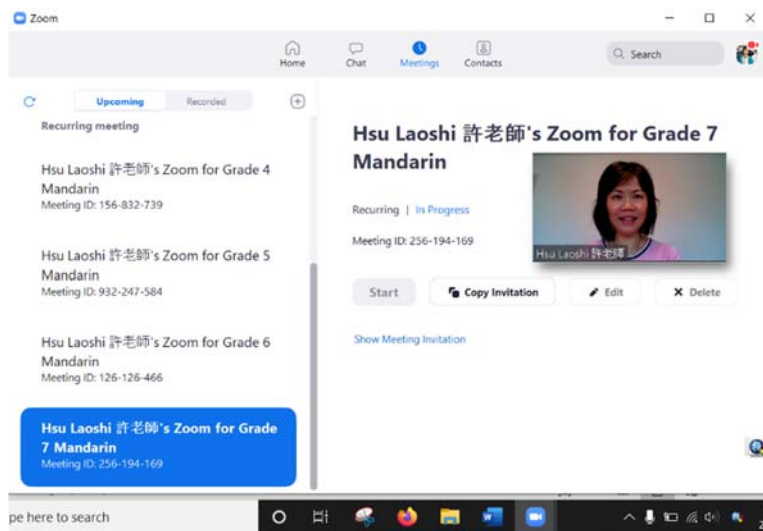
Zoom

Home
Chat
Meetings
Contacts

Search

Upcoming
Recorded

Recurring meeting

Hsu Laoshi 許老師's Zoom for Grade 4 Mandarin
Meeting ID: 156-832-739

Hsu Laoshi 許老師's Zoom for Grade 5 Mandarin
Meeting ID: 932-247-584

Hsu Laoshi 許老師's Zoom for Grade 6 Mandarin
Meeting ID: 126-126-466

Hsu Laoshi 許老師's Zoom for Grade 7 Mandarin
Meeting ID: 256-194-169

Hsu Laoshi 許老師's Zoom for Grade 7 Mandarin

Recurring | In Progress

Meeting ID: 256-194-169

Hsu Laoshi 許老師

Start
Copy Invitation
Edit
Delete

Show Meeting Invitation

pe here to search